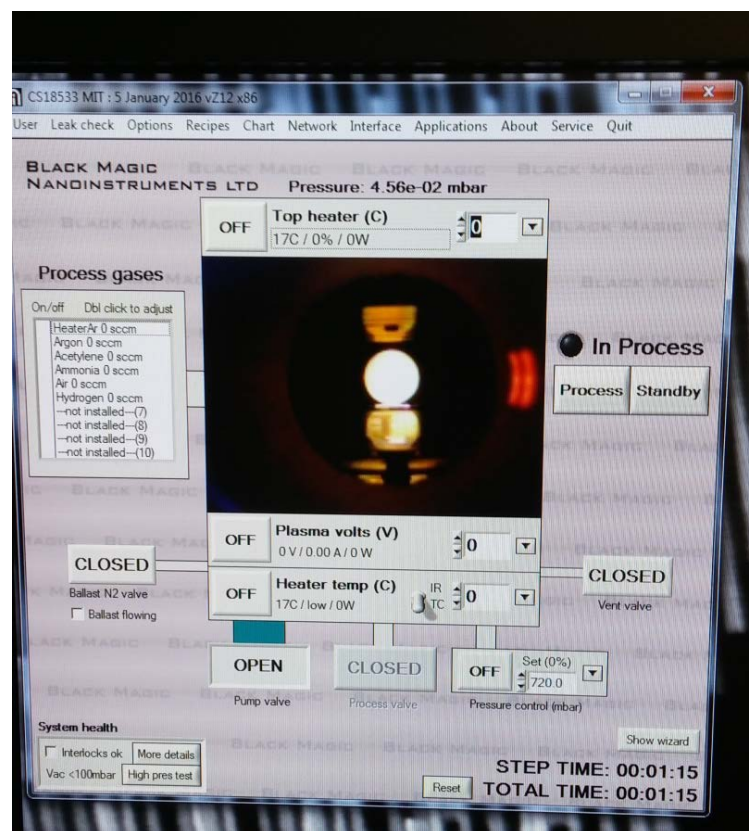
CS18533 MIT : 5 January 2016 vZ12 x86

User Leak check Options Recipes Chart Network Interface Applications About Service Quit

BLACK MAGIC NANOINSTRUMENTS LTD Pressure: 4.56e-02 mbar

OFF Top heater (C) 17C / 0% / 0W 0

Process gases

On/off Dbl click to adjust
HeaterAr 0 sccm
Argon 0 sccm
Acetylene 0 sccm
Ammonia 0 sccm
Air 0 sccm
Hydrogen 0 sccm
--not installed--(7)
--not installed--(8)
--not installed--(9)
--not installed--(10)

In Process

Process Standby

OFF Plasma volts (V) 0 V / 0.00 A / 0 W 0

CLOSED
Ballast N2 valve
Ballast flowing

OFF Heater temp (C) 17C / low / 0W IR TC 0

CLOSED
Vent valve

OPEN
Pump valve

CLOSED
Process valve

OFF Set (0%) 720.0
Pressure control (mbar)

System health
Interlocks ok More details
Vac <100mbar High pres test

Show wizard

Reset

STEP TIME: 00:01:15
TOTAL TIME: 00:01:15